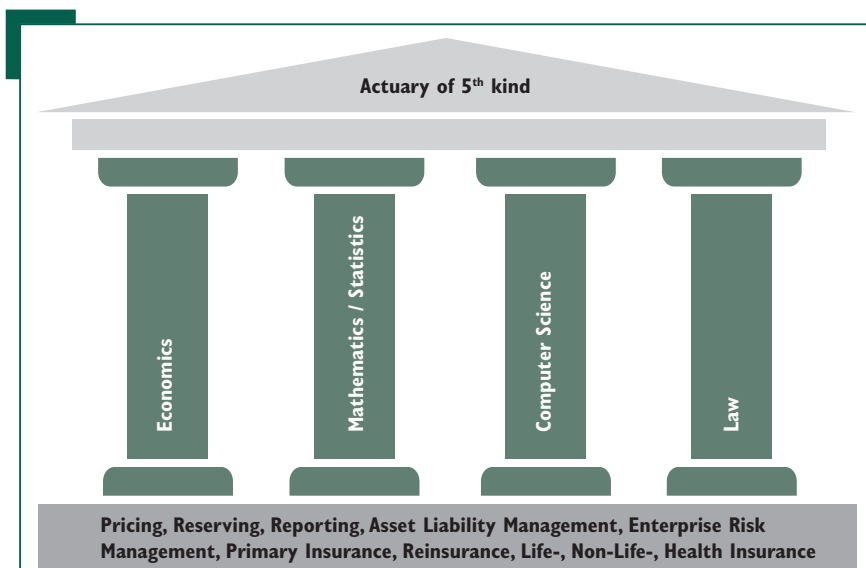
Actuary of 5$^{th}$ kind

Economics

Mathematics / Statistics

Computer Science

Law

Pricing, Reserving, Reporting, Asset Liability Management, Enterprise Risk Management, Primary Insurance, Reinsurance, Life-, Non-Life-, Health Insurance